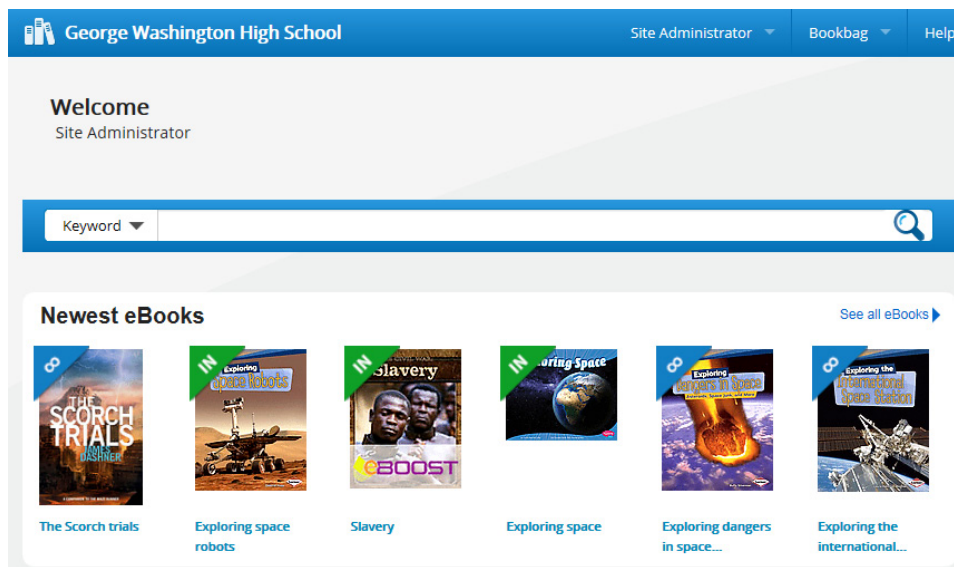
George Washington High School

Site Administrator

Bookbag

Help

Welcome
Site Administrator

Keyword

Newest eBooks

See all eBooks

THE SCORCH TRIALS
JAMES DASHNER

IN
Exploring Space Robots

IN
Slavery
eBOOST

IN
Exploring Space

Exploring Dangers in Space
Asteroids, Space Junk, and More

Exploring the International Space Station

The Scorch trials

Exploring space robots

Slavery

Exploring space

Exploring dangers in space...

Exploring the international...